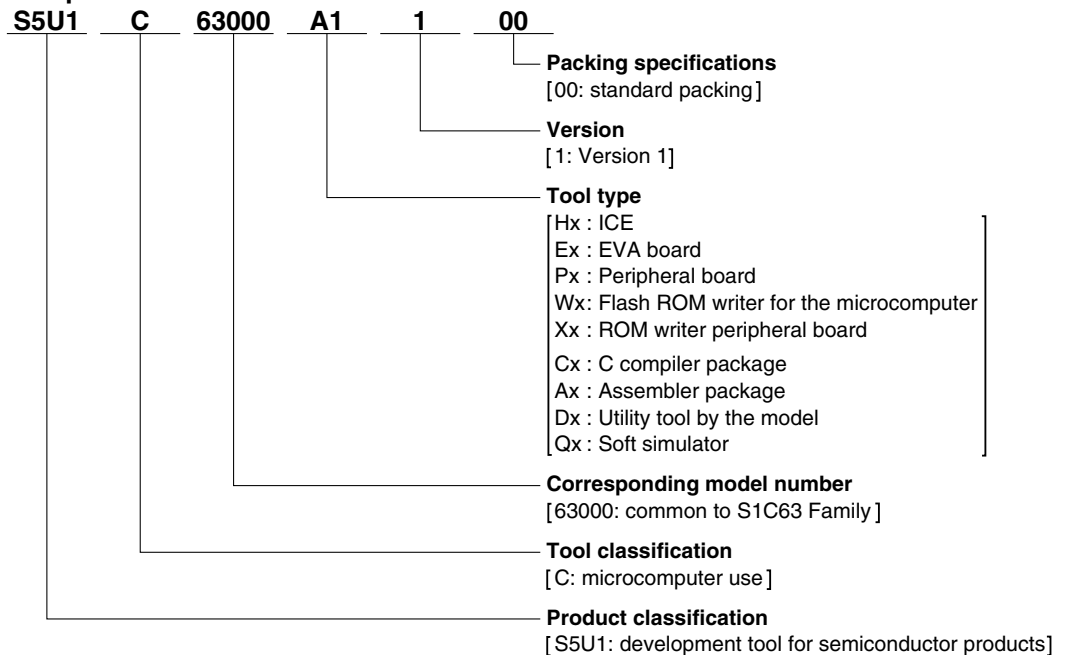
S5U1 C 63000 A1 1 00

Packing specifications
[00: standard packing]

Version
[1: Version 1]

Tool type
[Hx : ICE
Ex : EVA board
Px : Peripheral board
Wx: Flash ROM writer for the microcomputer
Xx : ROM writer peripheral board
Cx : C compiler package
Ax : Assembler package
Dx : Utility tool by the model
Qx : Soft simulator]

Corresponding model number
[63000: common to S1C63 Family]

Tool classification
[C: microcomputer use]

Product classification
[S5U1: development tool for semiconductor products]